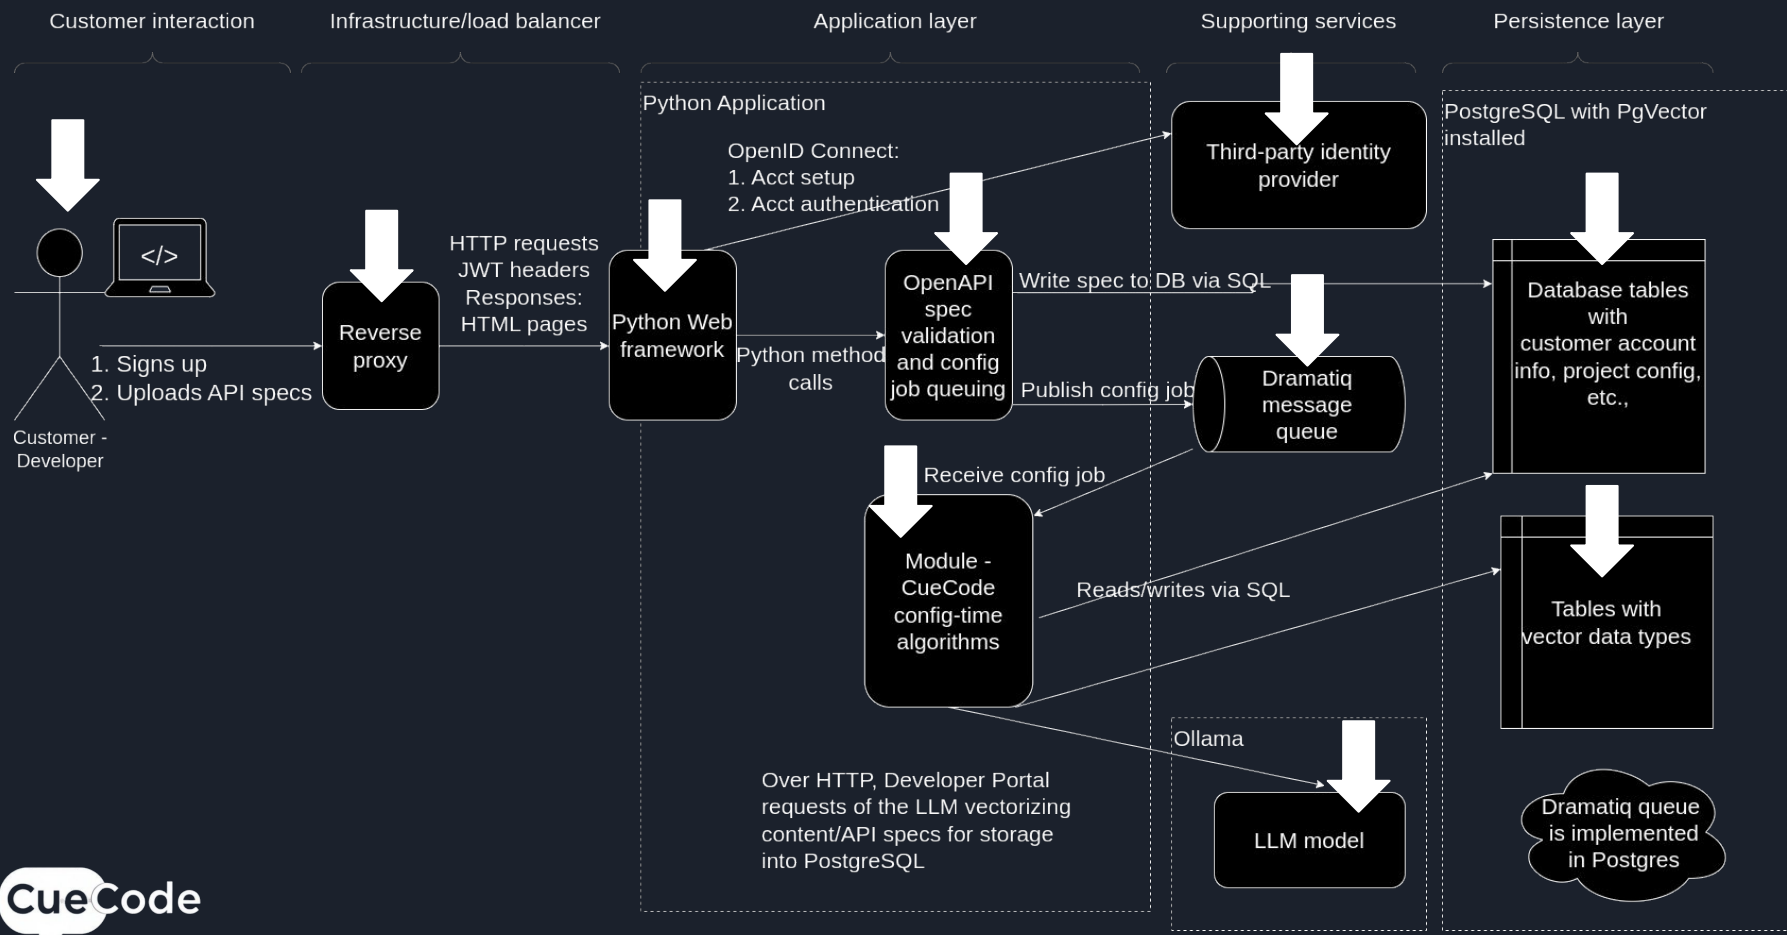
Customer interaction

Infrastructure/load balancer

Application layer

Supporting services

Persistence layer

</>

Customer - Developer

1. Signs up
2. Uploads API specs

Reverse proxy

HTTP requests
JWT headers
Responses:
HTML pages

Python Application

Python Web framework

OpenID Connect:
1. Acct setup
2. Acct authentication

Python method calls

OpenAPI spec validation and config job queuing

Write spec to DB via SQL

Publish config job

Receive config job

Module - CueCode config-time algorithms

Reads/writes via SQL

Over HTTP, Developer Portal requests of the LLM vectorizing content/API specs for storage into PostgreSQL

Third-party identity provider

Dramatiq message queue

Ollama

LLM model

PostgreSQL with PgVector installed

Database tables with customer account info, project config, etc.,

Tables with vector data types

Dramatiq queue is implemented in Postgres

CueCode